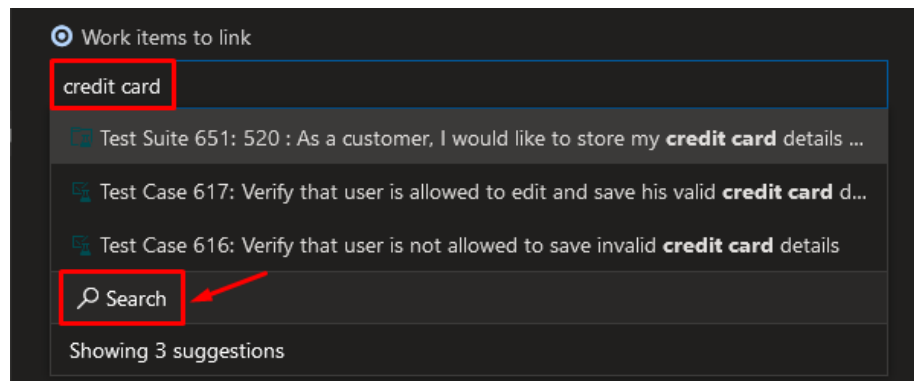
Work items to link

credit card

Test Suite 651: 520 : As a customer, I would like to store my **credit card** details ...

Test Case 617: Verify that user is allowed to edit and save his valid **credit card** d...

Test Case 616: Verify that user is not allowed to save invalid **credit card** details

Search

Showing 3 suggestions